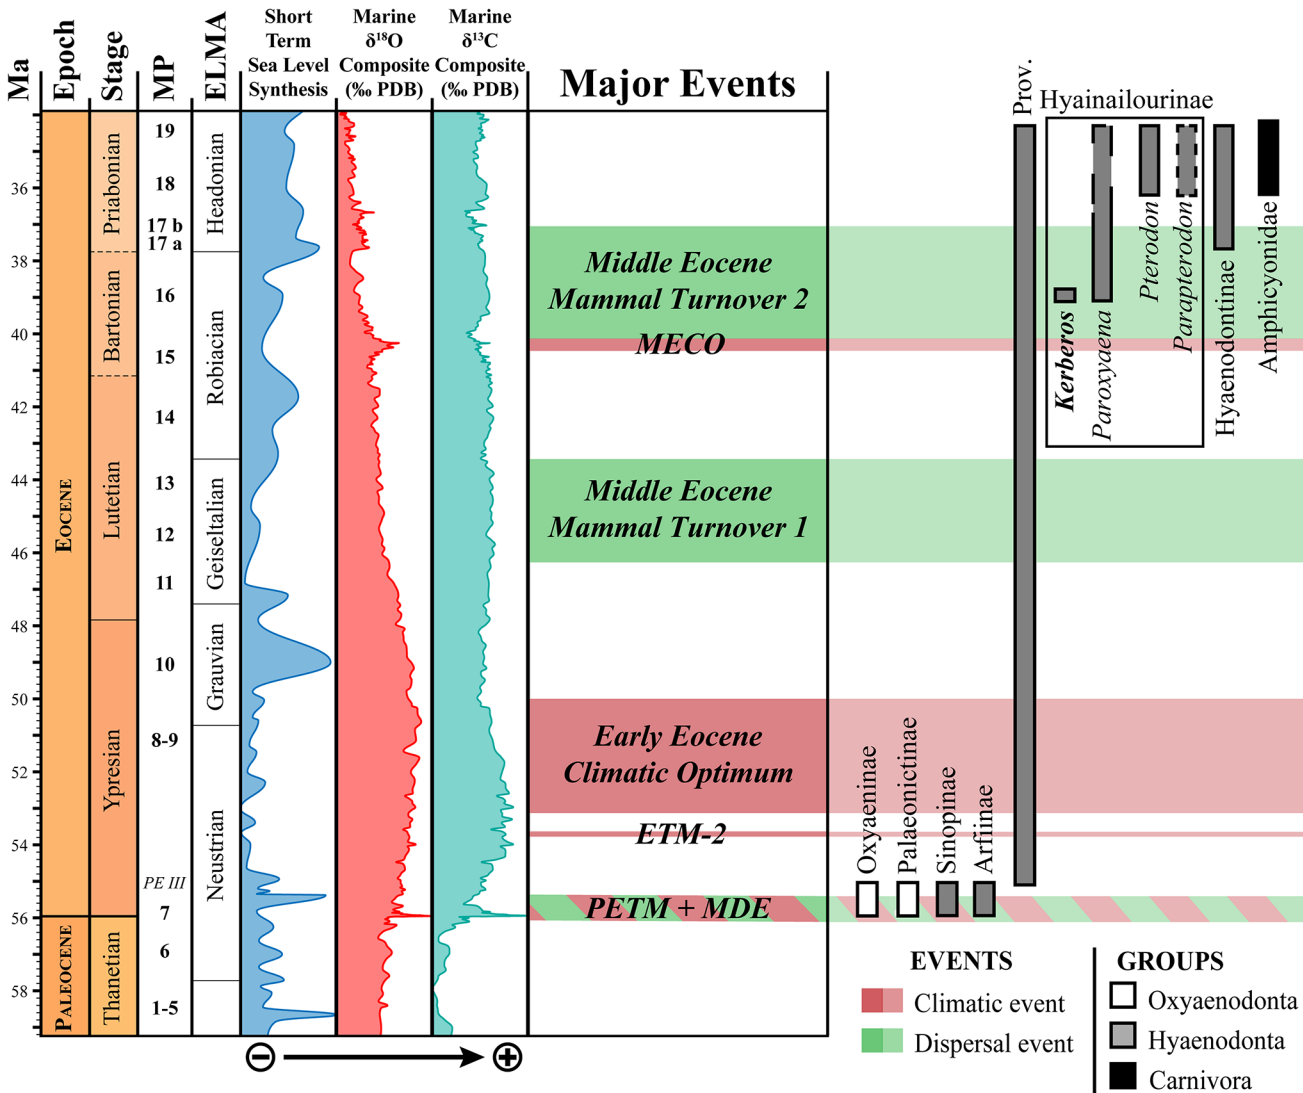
Ma Epoch Stage MP ELMA

Short Term Sea Level Synthesis

Marine $\delta^{18}O$ Composite (‰ PDB)

Marine $\delta^{13}C$ Composite (‰ PDB)

Major Events

Prov.

Hyainailourinae

36 38 40 42 44 46 48 50 52 54 56 58

Eocene

Paleocene

Priabonian

Bartonian

Lutetian

Ypresian

Thanetian

19
18
17 b
17 a
16
15
14
13
12
11
10
8-9
PE III
7
6
1-5

Headonian

Robiacian

Geiseltalian

Grauvian

Neustrian

Middle Eocene Mammal Turnover 2

MECO

Middle Eocene Mammal Turnover 1

Early Eocene Climatic Optimum

ETM-2

PETM + MDE

Kerberos

Paroxyaena

Pterodon

Parapterodon

Hyaenodontinae

Amphicyonidae

Oxyaeninae

Palaeonictinae

Sinopinae

Arfiinae

EVENTS
Climatic event
Dispersal event

GROUPS
Oxyaenodonta
Hyaenodonta
Carnivora